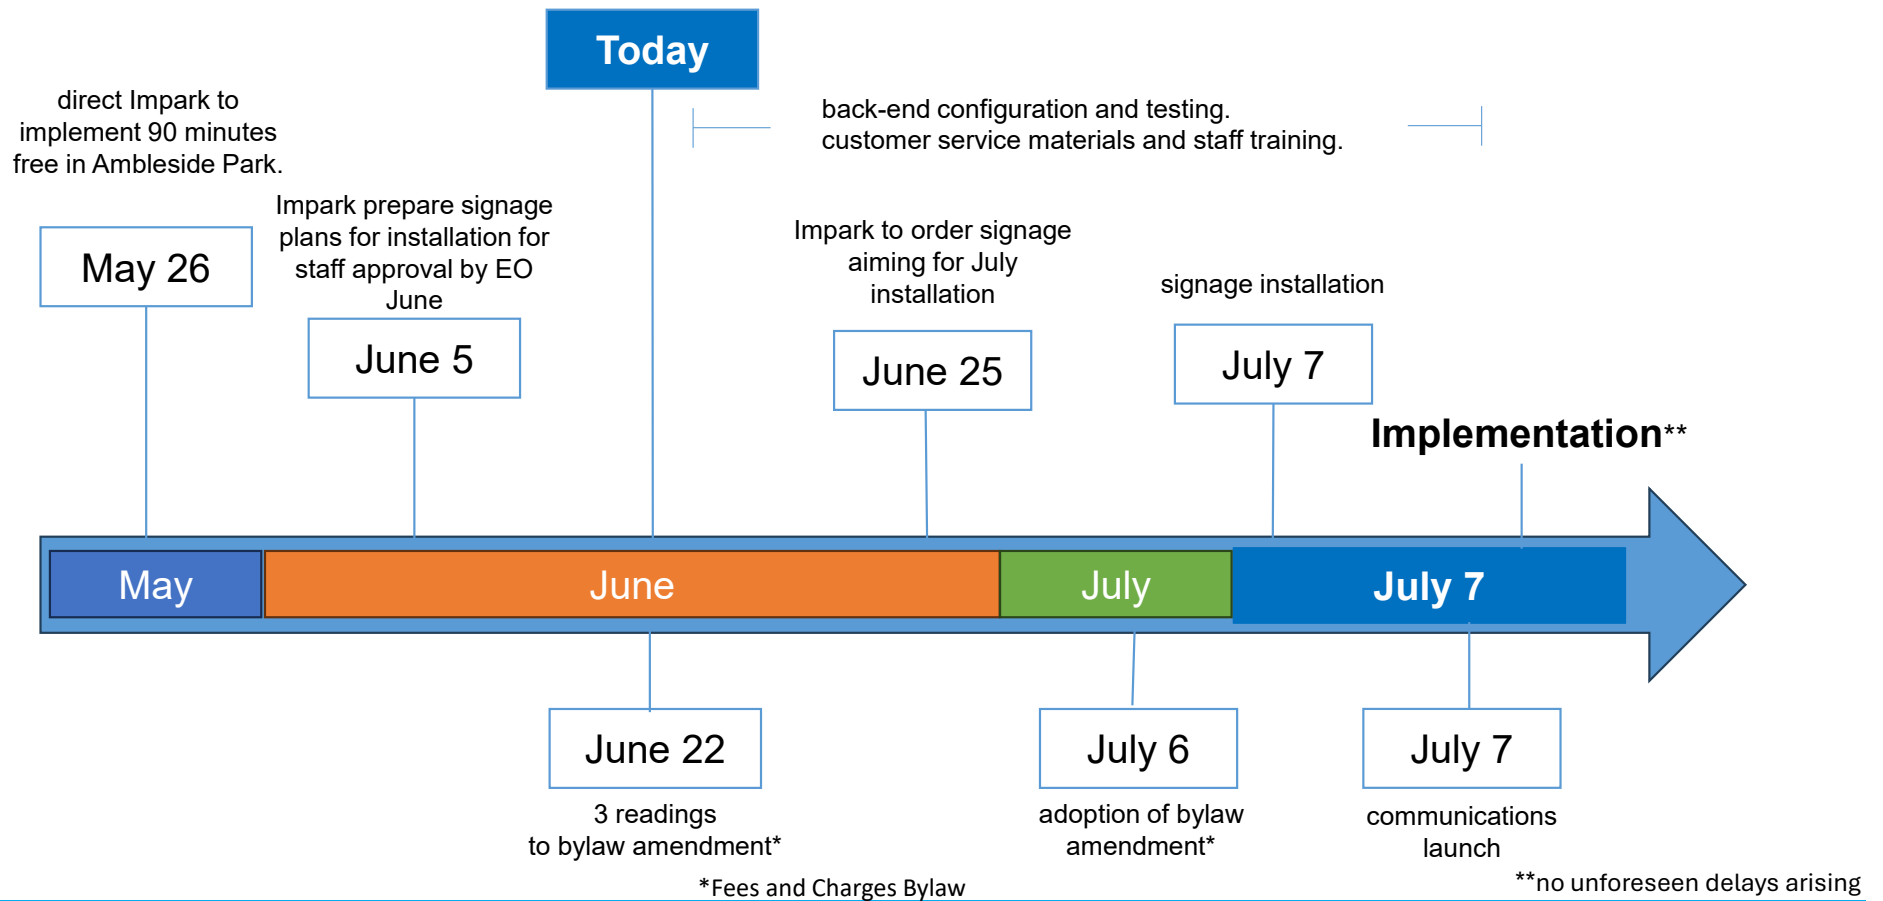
Today

direct Impark to implement 90 minutes free in Ambleside Park.

back-end configuration and testing.
customer service materials and staff training.

May 26

Impark prepare signage plans for installation for staff approval by EO June

June 5

Impark to order signage aiming for July installation

June 25

signage installation

July 7

Implementation**

May

June

July

July 7

June 22

3 readings
to bylaw amendment*

July 6

adoption of bylaw amendment*

July 7

communications launch

*Fees and Charges Bylaw

**no unforeseen delays arising